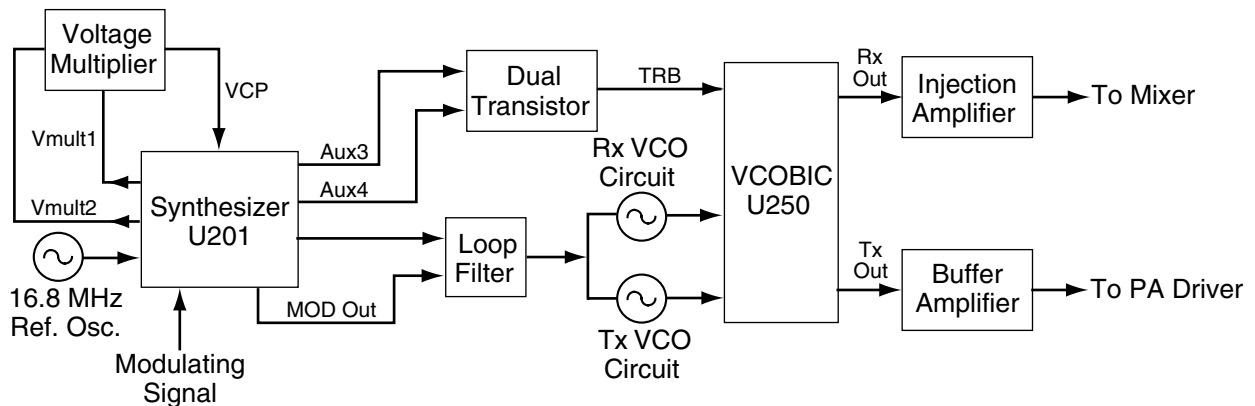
Voltage Multiplier

VCP

Vmult1

Vmult2

Synthesizer U201

16.8 MHz Ref. Osc.

Modulating Signal

Aux3

Aux4

MOD Out

Dual Transistor

TRB

Loop Filter

Rx VCO Circuit

Tx VCO Circuit

VCOBIC U250

Rx Out

Tx Out

Injection Amplifier

Buffer Amplifier

To Mixer

To PA Driver